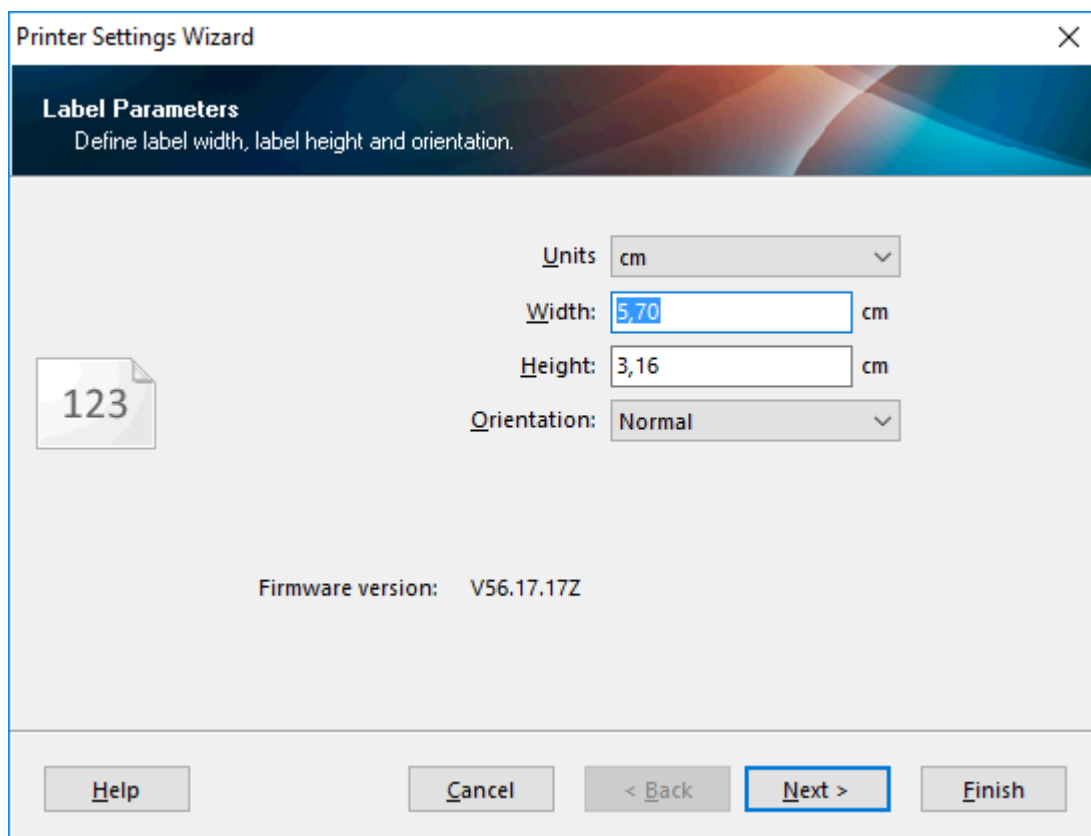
Printer Settings Wizard
×

Label Parameters
Define label width, label height and orientation.

Units cm

Width: 5,70 cm

Height: 3,16 cm

Orientation: Normal

123

Firmware version: V56.17.17Z

Help
Cancel
< Back
Next >
Finish